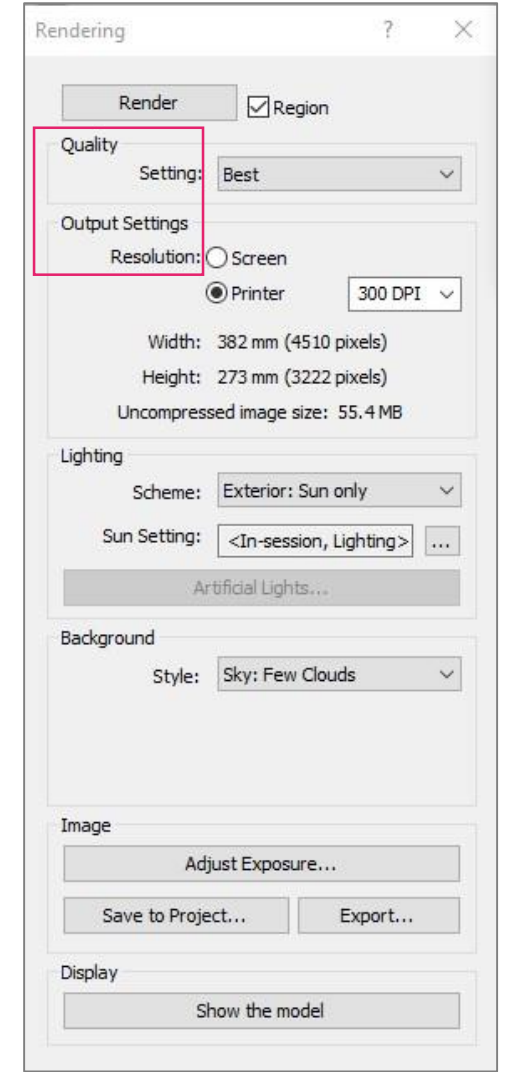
Rendering ? X

Render
Region

Quality
Setting: Best

Output Settings
Resolution: Screen
Printer 300 DPI

Width: 382 mm (4510 pixels)
Height: 273 mm (3222 pixels)
Uncompressed image size: 55.4 MB

Lighting
Scheme: Exterior: Sun only
Sun Setting: <In-session, Lighting> ...
Artificial Lights...

Background
Style: Sky: Few Clouds

Image
Adjust Exposure...
Save to Project... Export...

Display
Show the model